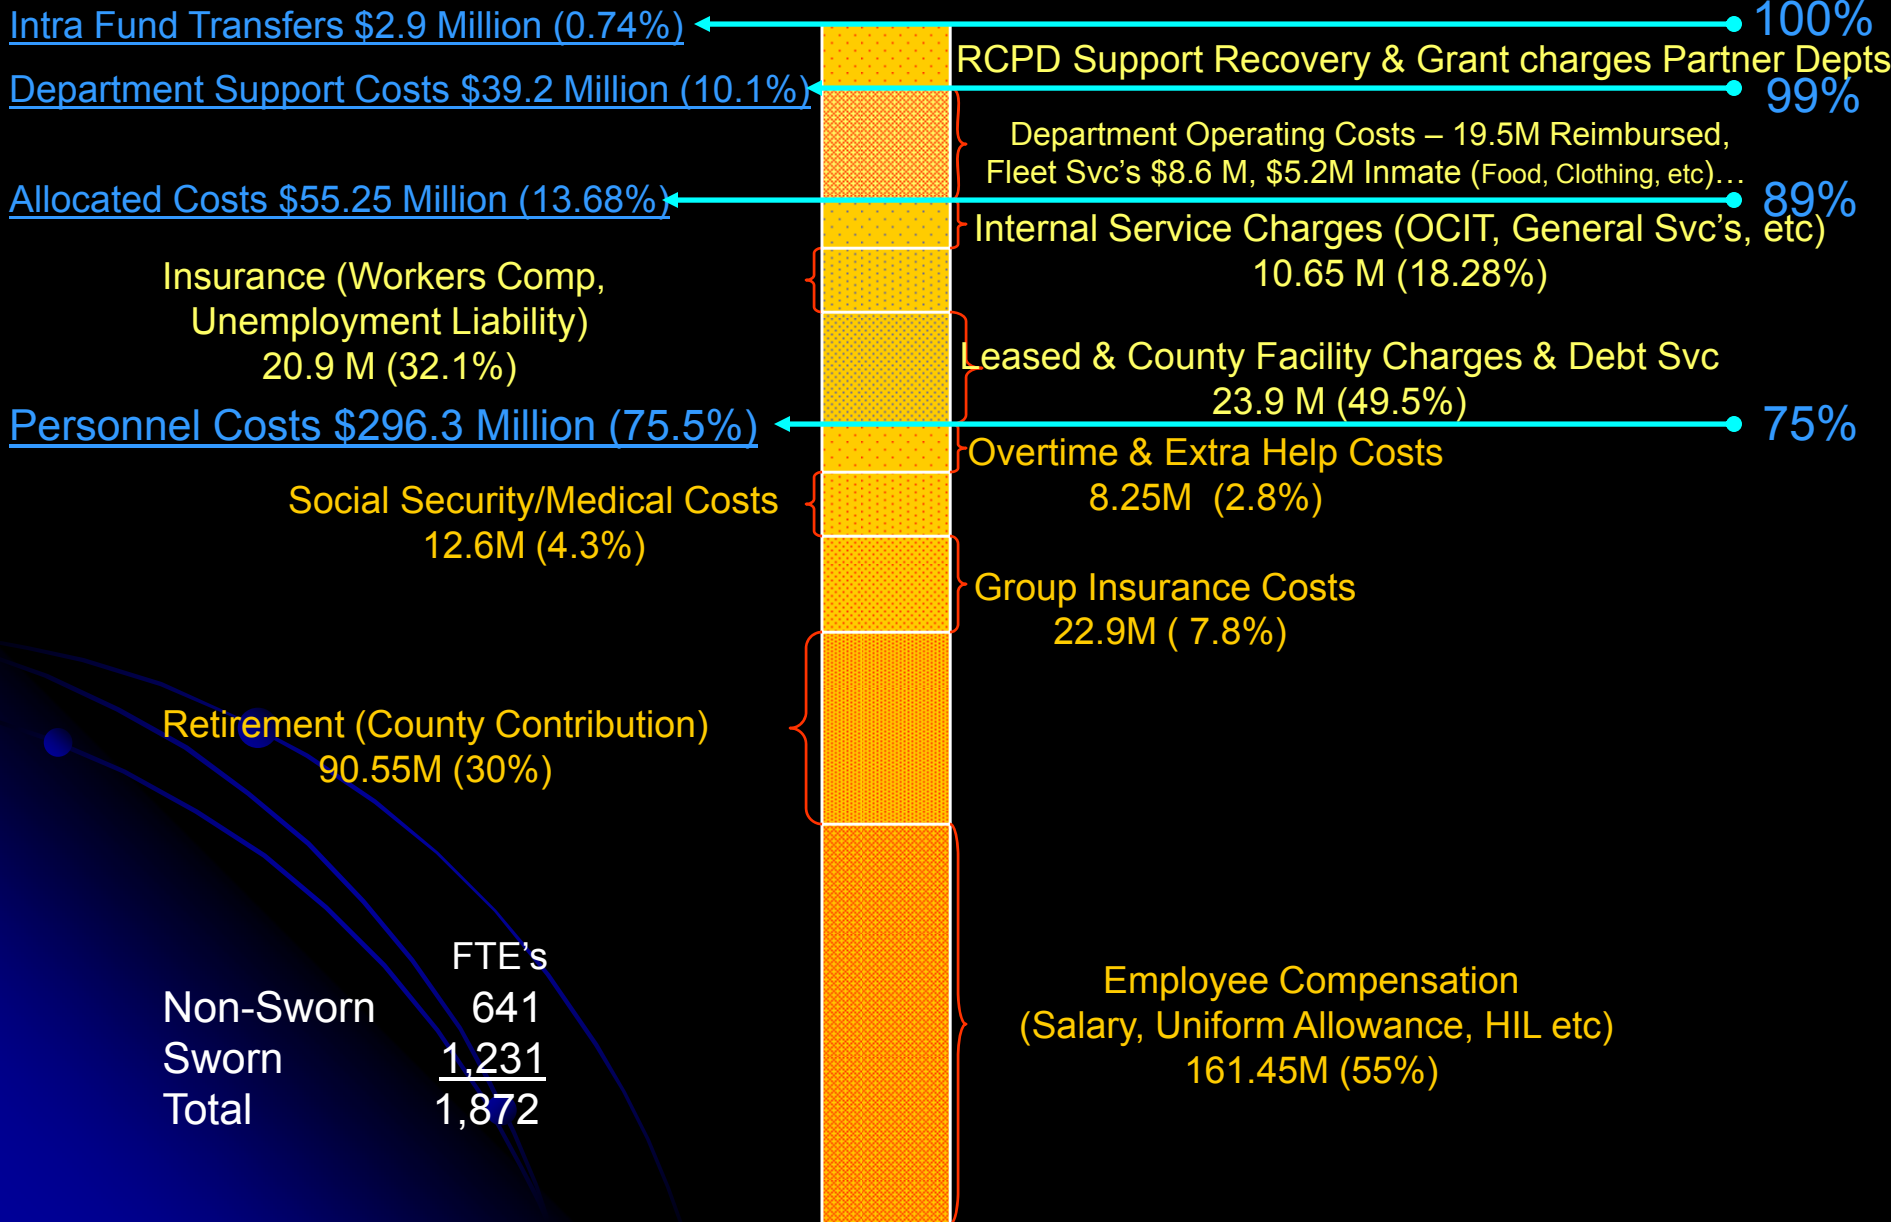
Intra Fund Transfers $2.9 Million (0.74%)

100%

RCPD Support Recovery & Grant charges Partner Depts

Department Support Costs $39.2 Million (10.1%)

99%

Department Operating Costs – 19.5M Reimbursed, Fleet Svc's $8.6 M, $5.2M Inmate (Food, Clothing, etc)…

Allocated Costs $55.25 Million (13.68%)

89%

Internal Service Charges (OCIT, General Svc's, etc) 10.65 M (18.28%)

Insurance (Workers Comp, Unemployment Liability) 20.9 M (32.1%)

Leased & County Facility Charges & Debt Svc 23.9 M (49.5%)

Personnel Costs $296.3 Million (75.5%)

75%

Overtime & Extra Help Costs 8.25M (2.8%)

Social Security/Medical Costs 12.6M (4.3%)

Group Insurance Costs 22.9M ( 7.8%)

Retirement (County Contribution) 90.55M (30%)

| | FTE's |
|---|---|
| Non-Sworn | 641 |
| Sworn | 1,231 |
| Total | 1,872 |

Employee Compensation (Salary, Uniform Allowance, HIL etc) 161.45M (55%)